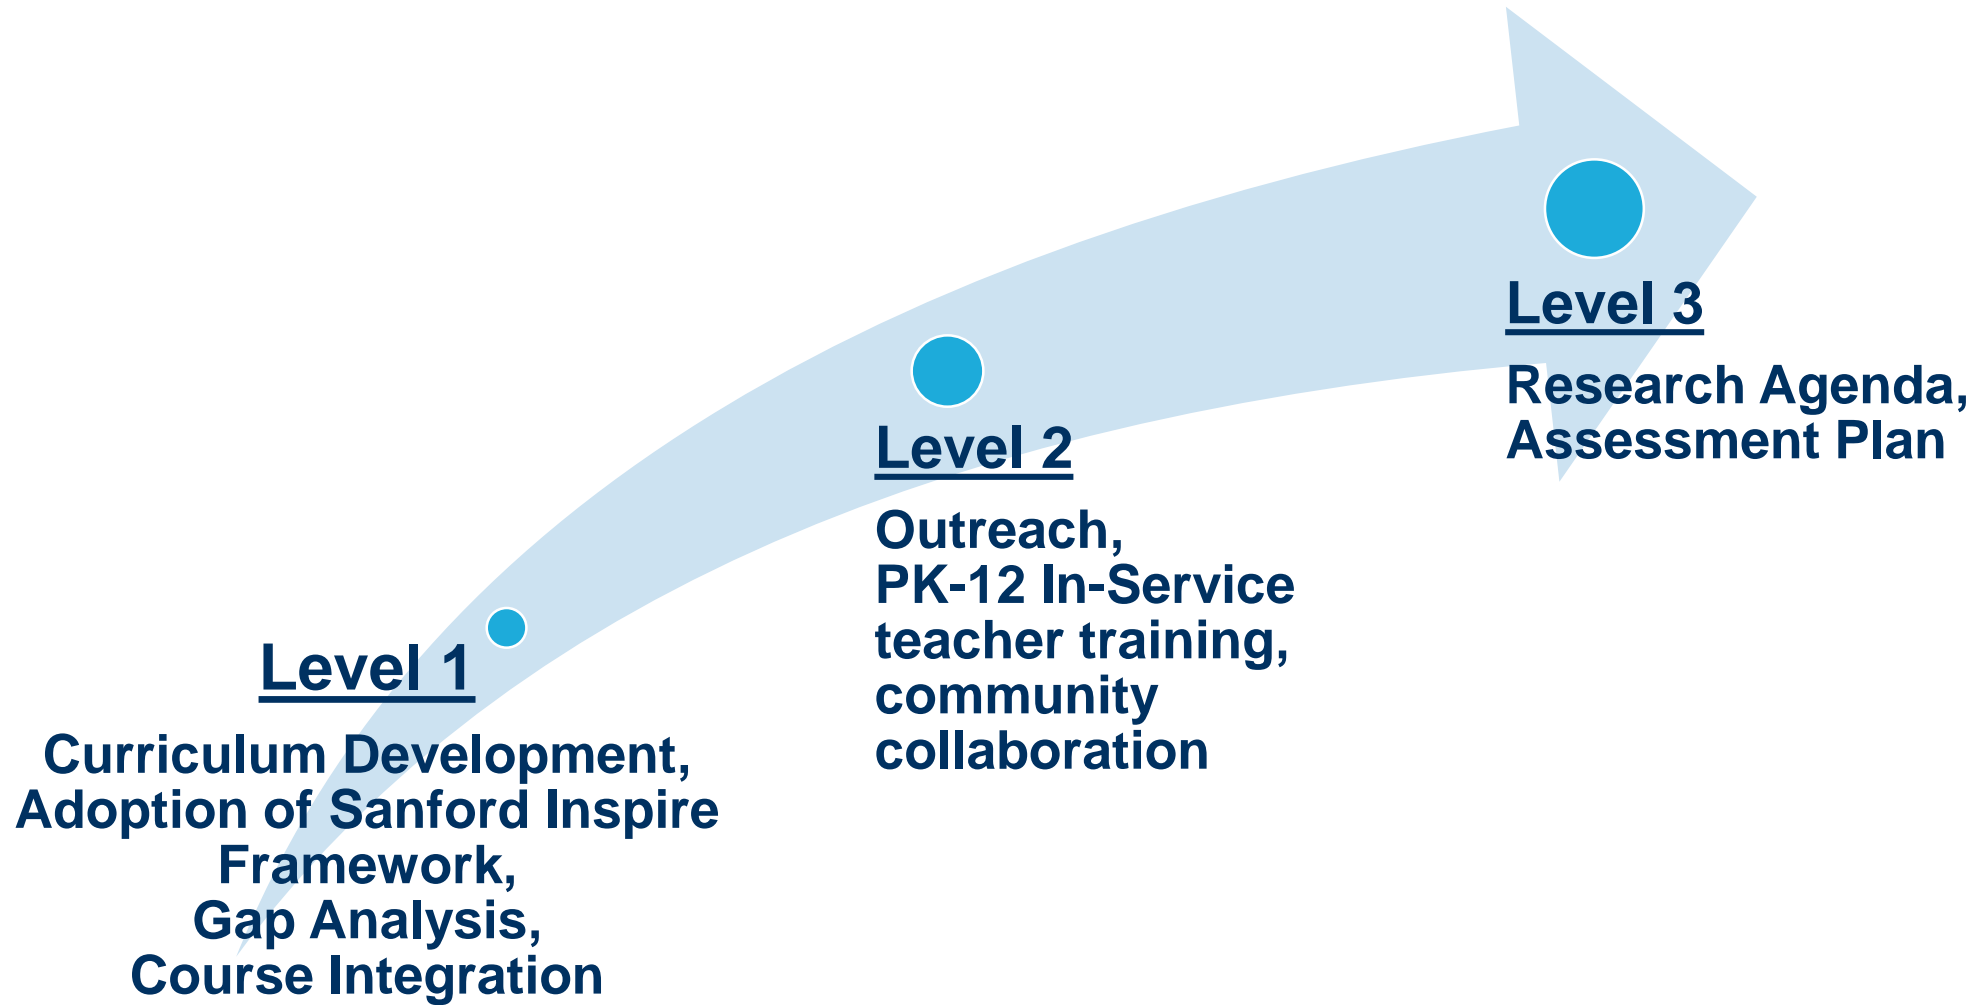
Level 1

Curriculum Development, Adoption of Sanford Inspire Framework, Gap Analysis, Course Integration

Level 2

Outreach, PK-12 In-Service teacher training, community collaboration

Level 3

Research Agenda, Assessment Plan